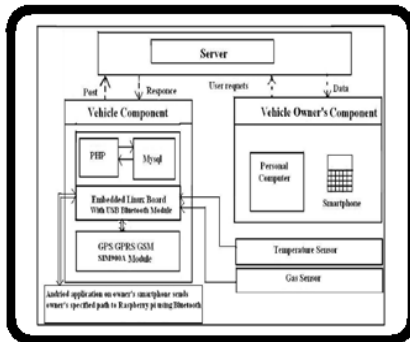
Server

Post

Responce

User requests

Data

Vehicle Component

Vehicle Owner's Component

PHP

Mysql

Personal Computer

Smartphone

Embedded Linux Board With USB Bluetooth Module

GPS GPRS GSM SIM900A Module

Temperature Sensor

Gas Sensor

Andriod application on owner's smartphone sends owner's specified path to Raspberry pi using Bluetooth